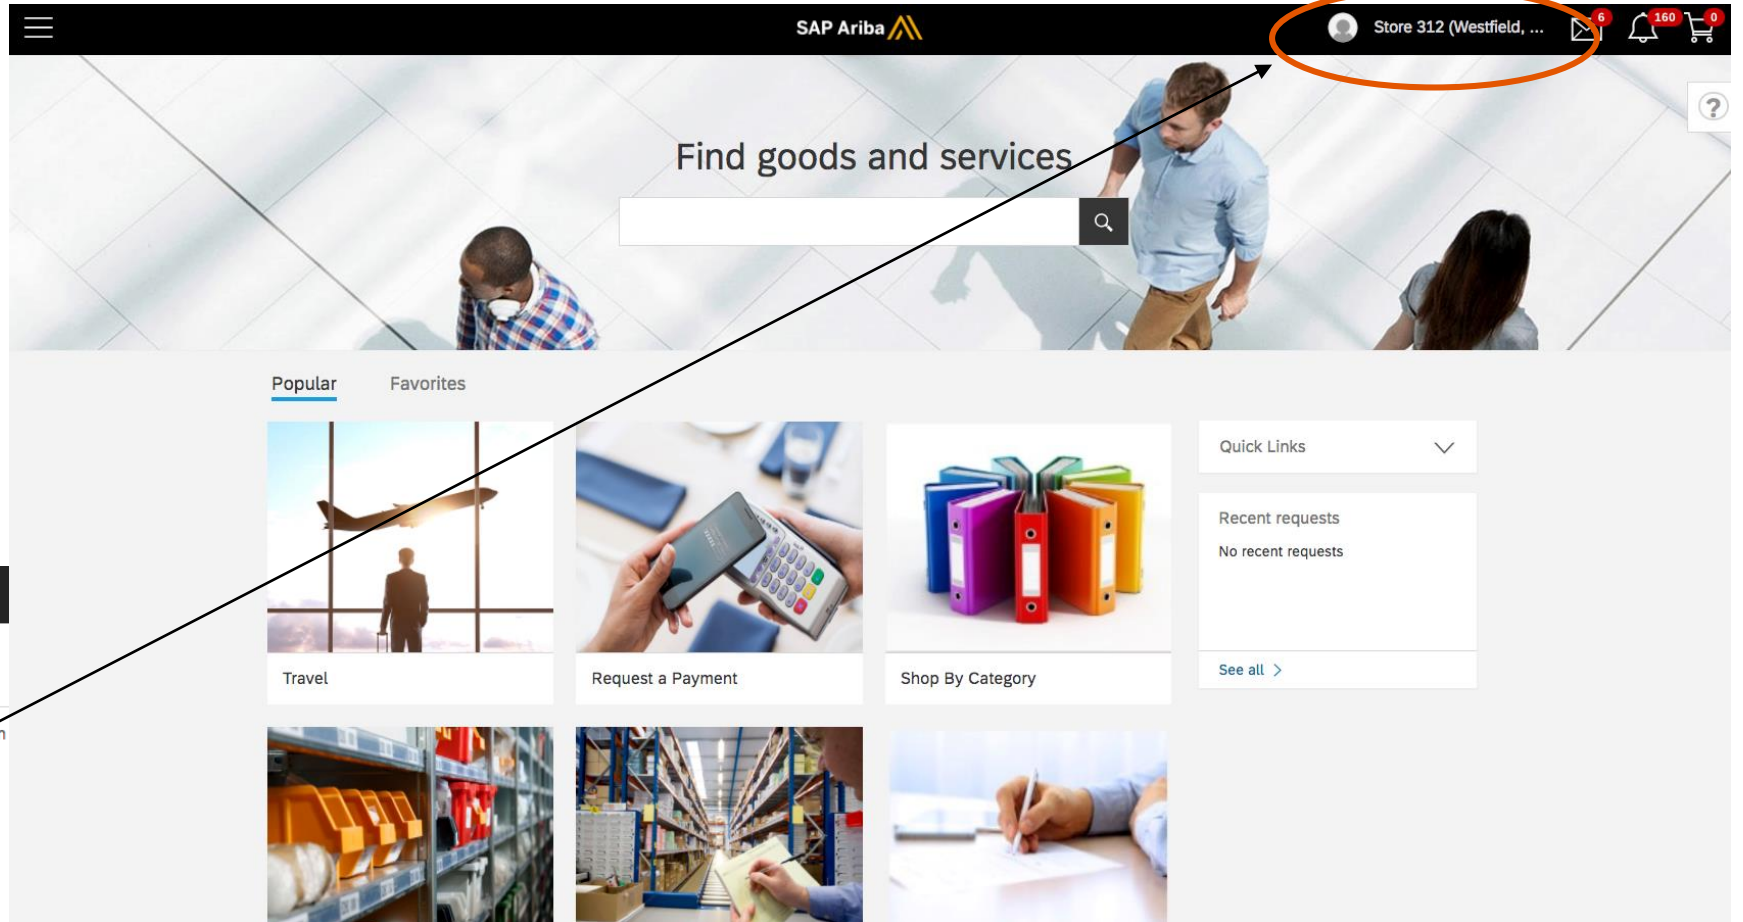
SAP Ariba

Store 312 (Westfield, ...

6

160

0

?

Find goods and services

Popular

Favorites

Travel

Request a Payment

Shop By Category

Quick Links

Recent requests

No recent requests

See all >

n